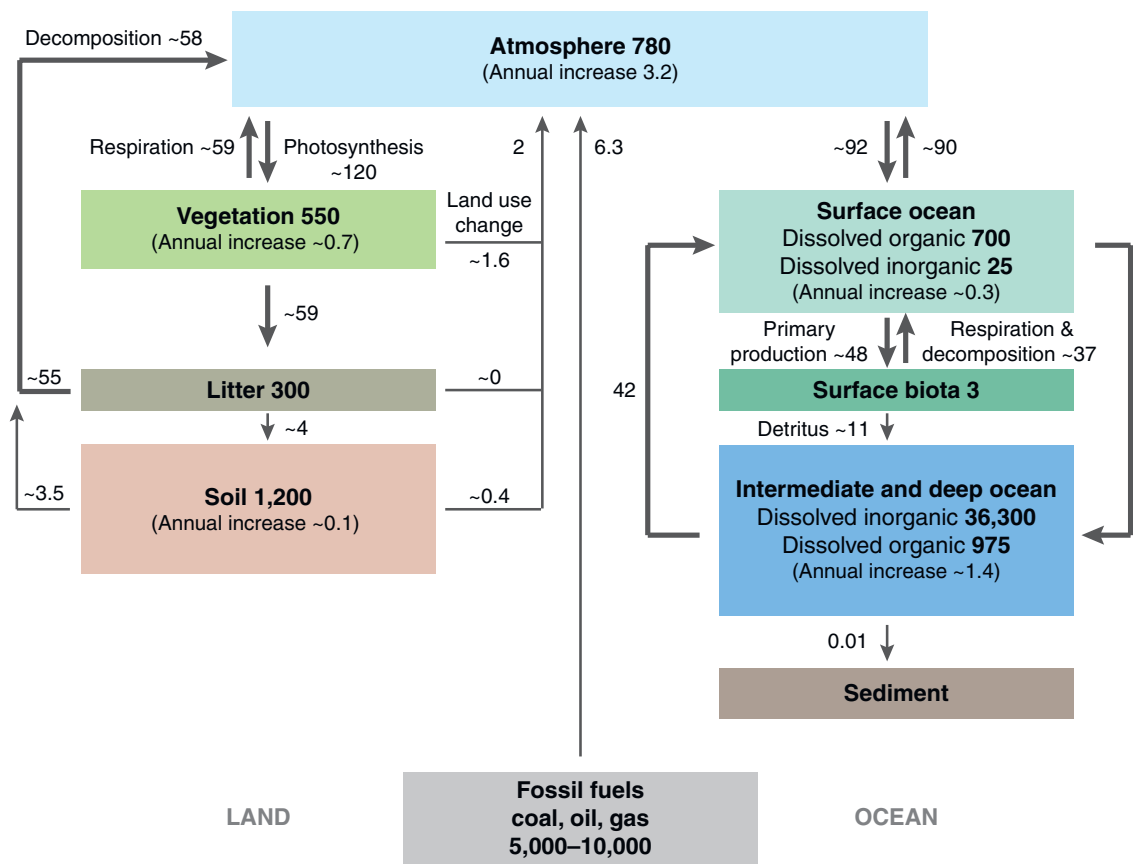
Decomposition ~58

**Atmosphere 780**
(Annual increase 3.2)

Respiration ~59

Photosynthesis ~120

2

6.3

~92

~90

Land use change

~1.6

**Vegetation 550**
(Annual increase ~0.7)

~59

~55

**Litter 300**

~0

~4

~3.5

**Soil 1,200**
(Annual increase ~0.1)

~0.4

**Surface ocean**
Dissolved organic **700**
Dissolved inorganic **25**
(Annual increase ~0.3)

Primary production ~48

Respiration & decomposition ~37

42

**Surface biota 3**

Detritus ~11

**Intermediate and deep ocean**
Dissolved inorganic **36,300**
Dissolved organic **975**
(Annual increase ~1.4)

0.01

**Sediment**

LAND

**Fossil fuels**
**coal, oil, gas**
**5,000–10,000**

OCEAN